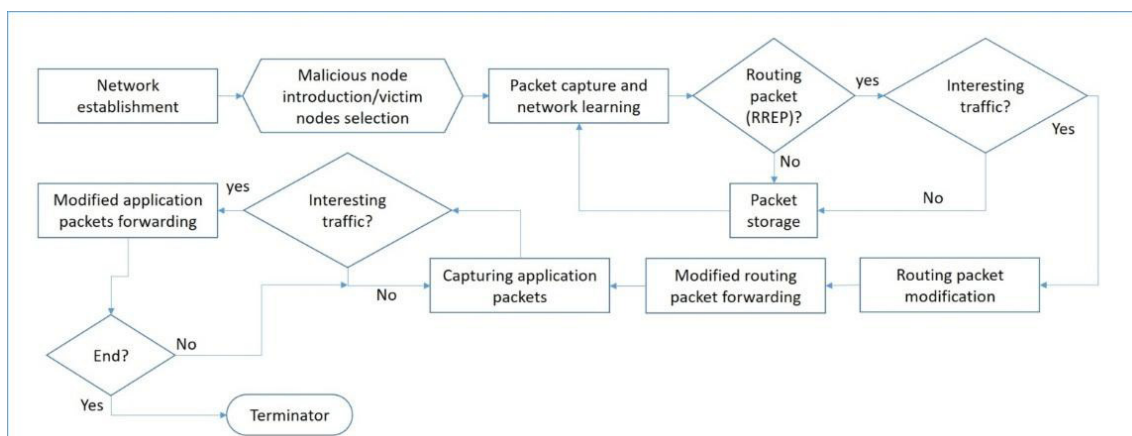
Network establishment

Malicious node introduction/victim nodes selection

Packet capture and network learning

Routing packet (RREP)?

yes

Interesting traffic?

Yes

No

Packet storage

No

Modified application packets forwarding

yes

Interesting traffic?

Capturing application packets

Modified routing packet forwarding

Routing packet modification

No

End?

No

Yes

Terminator